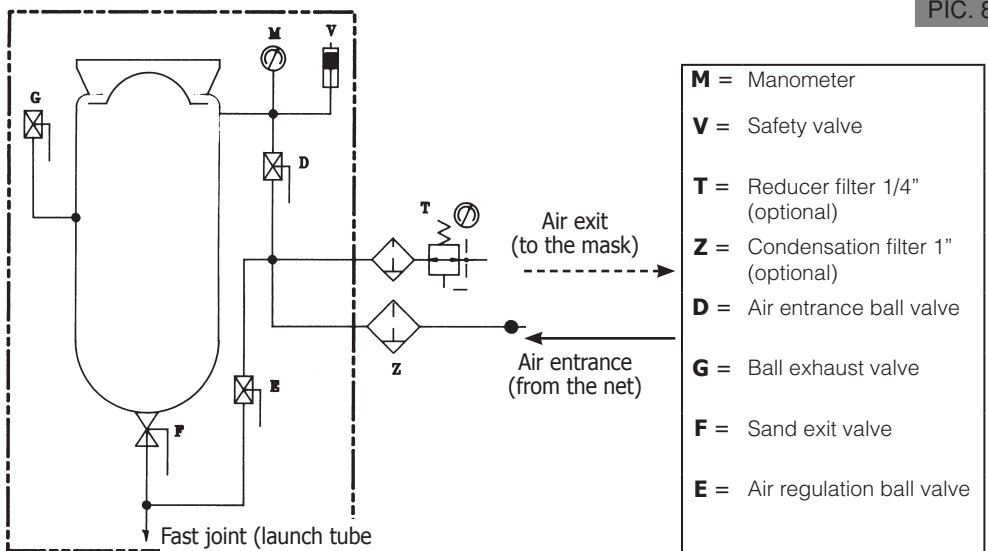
PIC. 8

M
V
G
D
T
Z
E
F

Air exit
(to the mask)

Air entrance
(from the net)

Fast joint (launch tube

| | |
|---|---|
| **M** = | Manometer |
| **V** = | Safety valve |
| **T** = | Reducer filter 1/4" (optional) |
| **Z** = | Condensation filter 1" (optional) |
| **D** = | Air entrance ball valve |
| **G** = | Ball exhaust valve |
| **F** = | Sand exit valve |
| **E** = | Air regulation ball valve |